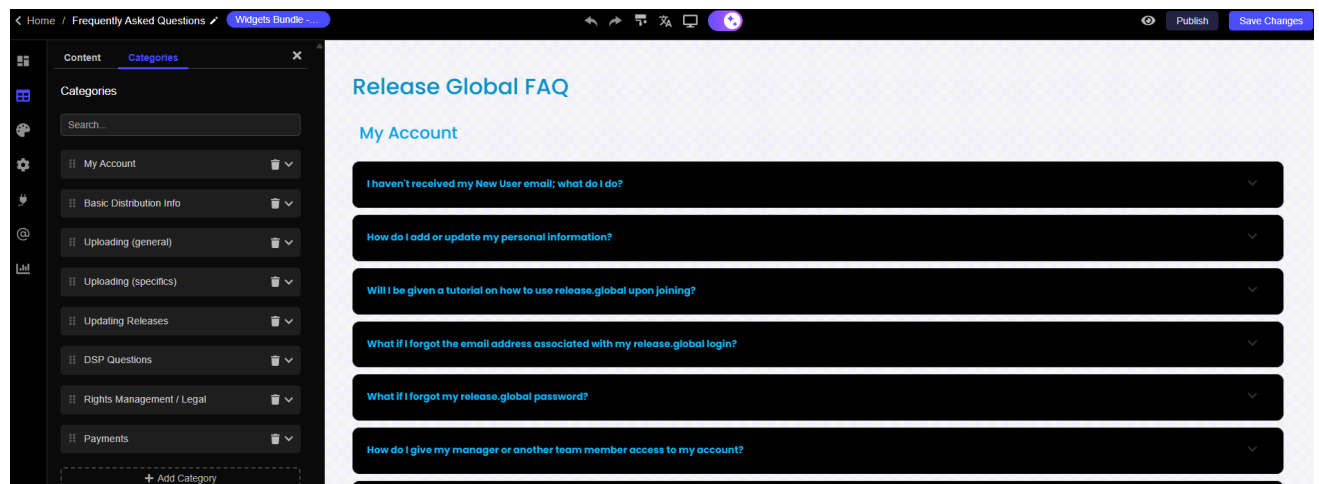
< Home / Frequently Asked Questions Widgets Bundle -...

Publish Save Changes

Content Categories

Categories

Search...

My Account

Basic Distribution Info

Uploading (general)

Uploading (specifics)

Updating Releases

DSP Questions

Rights Management / Legal

Payments

+ Add Category

Release Global FAQ

My Account

I haven't received my New User email; what do I do?

How do I add or update my personal information?

Will I be given a tutorial on how to use release.global upon joining?

What if I forgot the email address associated with my release.global login?

What if I forgot my release.global password?

How do I give my manager or another team member access to my account?